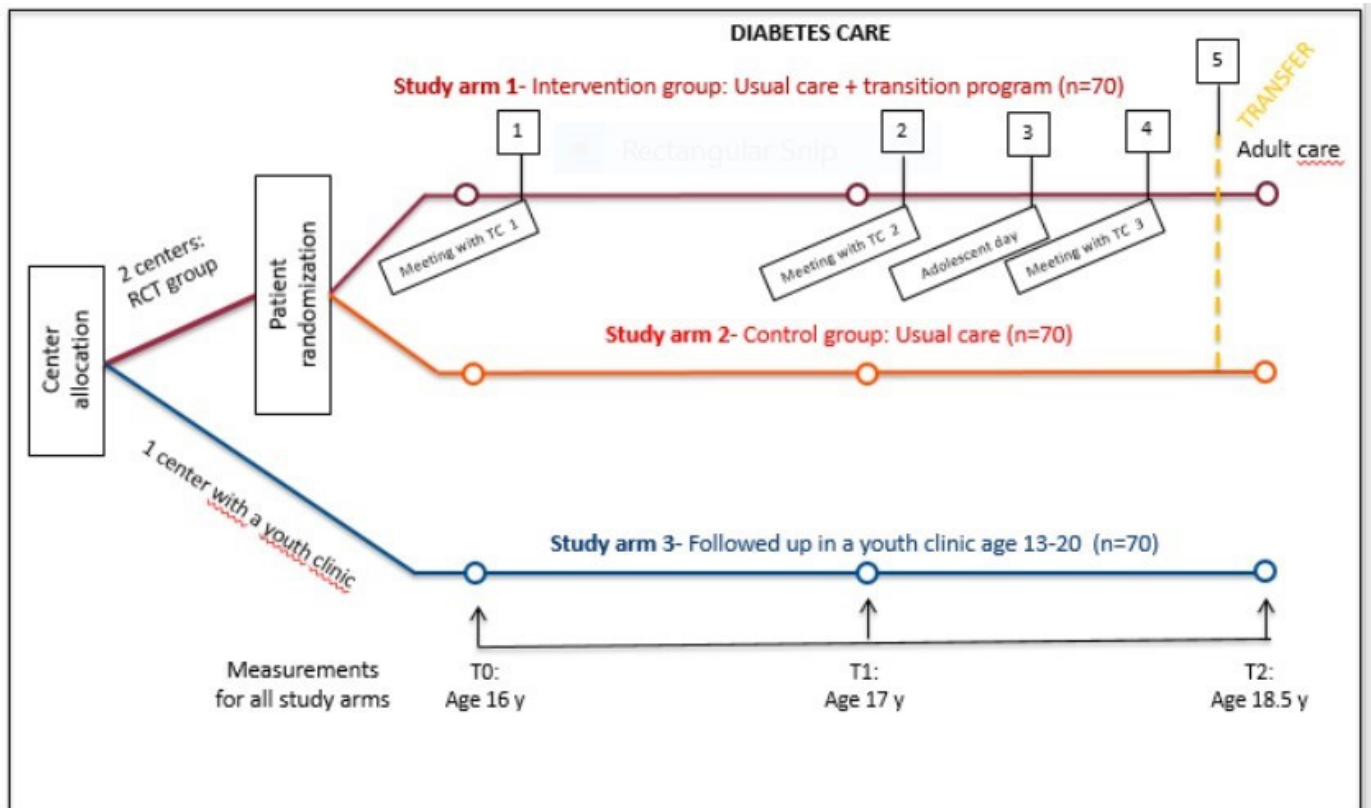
DIABETES CARE

Study arm 1- Intervention group: Usual care + transition program (n=70)

5

TRANSFER

1

2

3

4

Adult care

Meeting with TC 1

Meeting with TC 2

Adolescent day

Meeting with TC 3

Center allocation

2 centers: RCT group

Patient randomization

Study arm 2- Control group: Usual care (n=70)

1 center with a youth clinic

Study arm 3- Followed up in a youth clinic age 13-20 (n=70)

Measurements for all study arms

T0: Age 16 y

T1: Age 17 y

T2: Age 18.5 y

Rectangular Snip